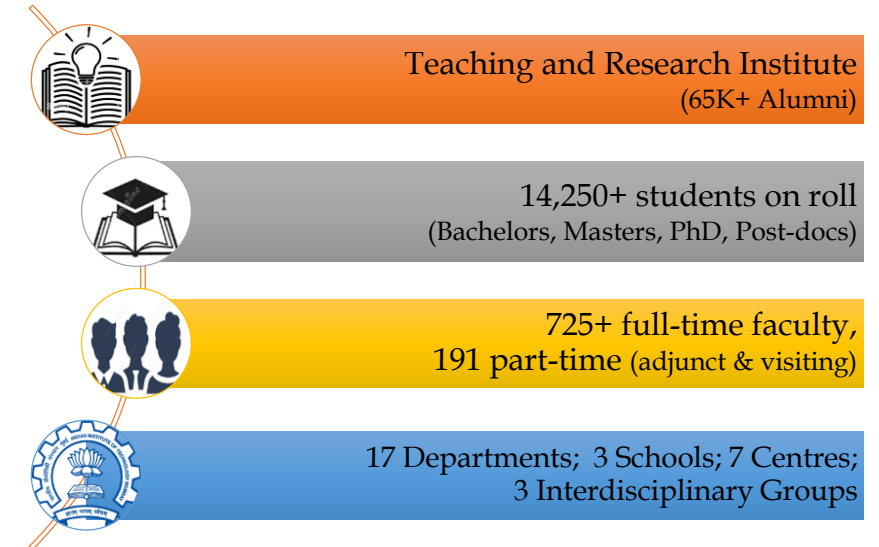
Teaching and Research Institute
(65K+ Alumni)

14,250+ students on roll
(Bachelors, Masters, PhD, Post-docs)

725+ full-time faculty,
191 part-time (adjunct & visiting)

17 Departments; 3 Schools; 7 Centres;
3 Interdisciplinary Groups